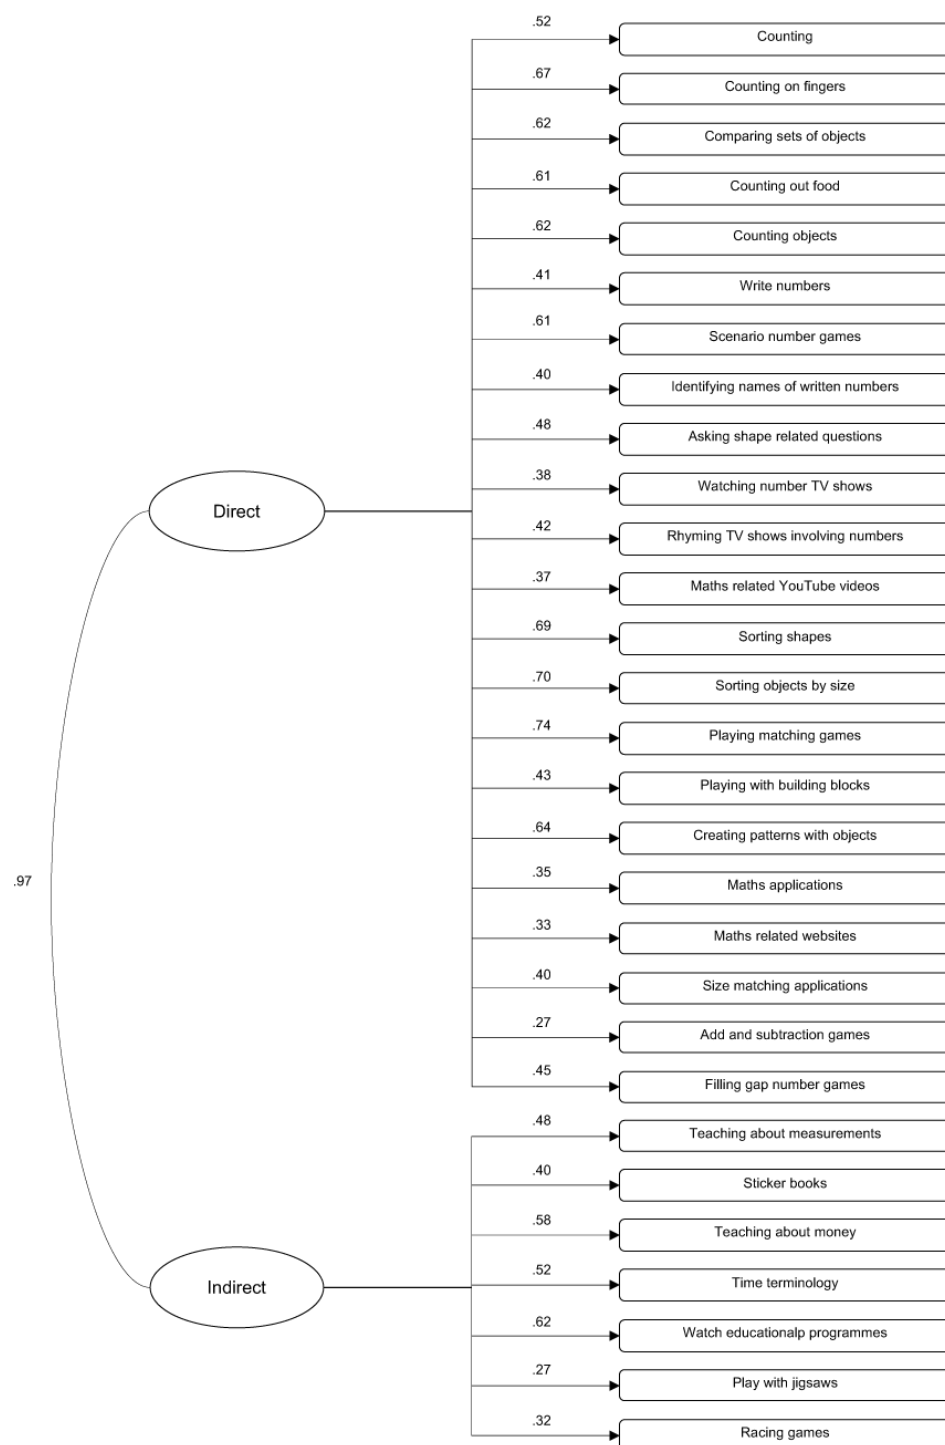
.97

Direct

.52
Counting
.67
Counting on fingers
.62
Comparing sets of objects
.61
Counting out food
.62
Counting objects
.41
Write numbers
.61
Scenario number games
.40
Identifying names of written numbers
.48
Asking shape related questions
.38
Watching number TV shows
.42
Rhyming TV shows involving numbers
.37
Maths related YouTube videos
.69
Sorting shapes
.70
Sorting objects by size
.74
Playing matching games
.43
Playing with building blocks
.64
Creating patterns with objects
.35
Maths applications
.33
Maths related websites
.40
Size matching applications
.27
Add and subtraction games
.45
Filling gap number games

Indirect

.48
Teaching about measurements
.40
Sticker books
.58
Teaching about money
.52
Time terminology
.62
Watch educationalp programmes
.27
Play with jigsaws
.32
Racing games